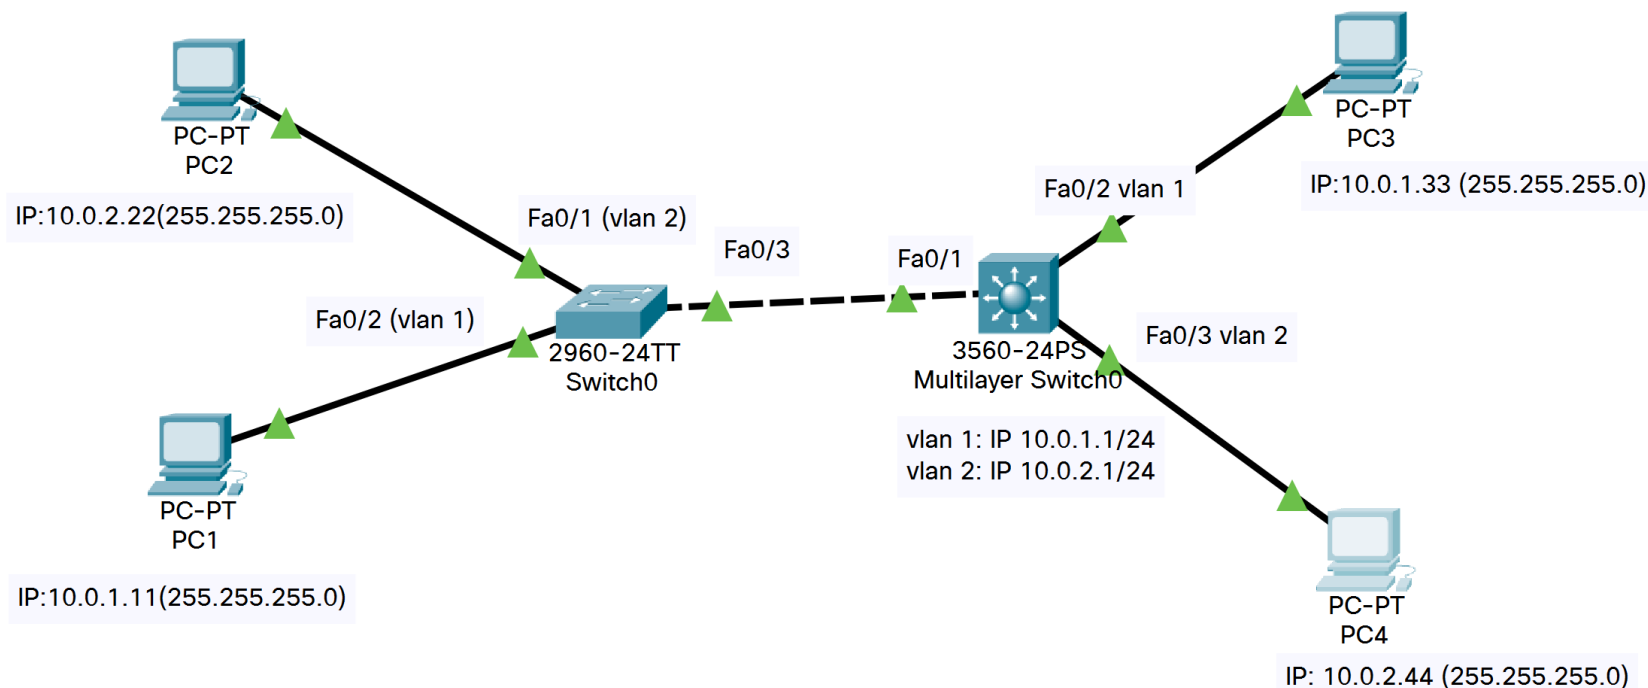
PC-PT
PC2

IP:10.0.2.22(255.255.255.0)

Fa0/1 (vlan 2)

Fa0/3

Fa0/1

Fa0/2 vlan 1

PC-PT
PC3

IP:10.0.1.33 (255.255.255.0)

Fa0/2 (vlan 1)

2960-24TT
Switch0

3560-24PS
Multilayer Switch0

Fa0/3 vlan 2

vlan 1: IP 10.0.1.1/24
vlan 2: IP 10.0.2.1/24

PC-PT
PC1

IP:10.0.1.11(255.255.255.0)

PC-PT
PC4

IP: 10.0.2.44 (255.255.255.0)